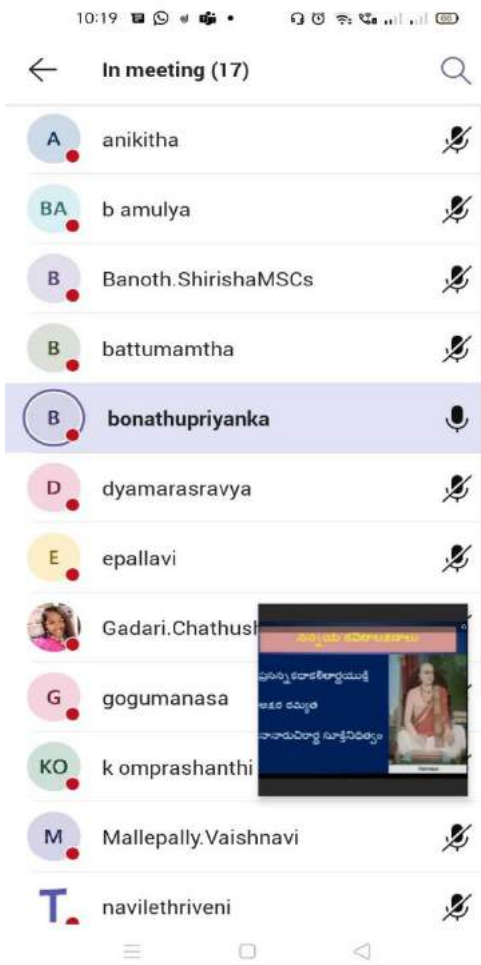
10:19

In meeting (17)

A anikitha

BA b amulya

B Banoth.ShirishaMSCs

B battumamtha

B bonathupriyanka

D dyamarasravya

E epallavi

Gadari.Chathush

G gogumanasa

KO k omprashanthi

M Mallepally.Vaishnavi

T navilethriveni

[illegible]